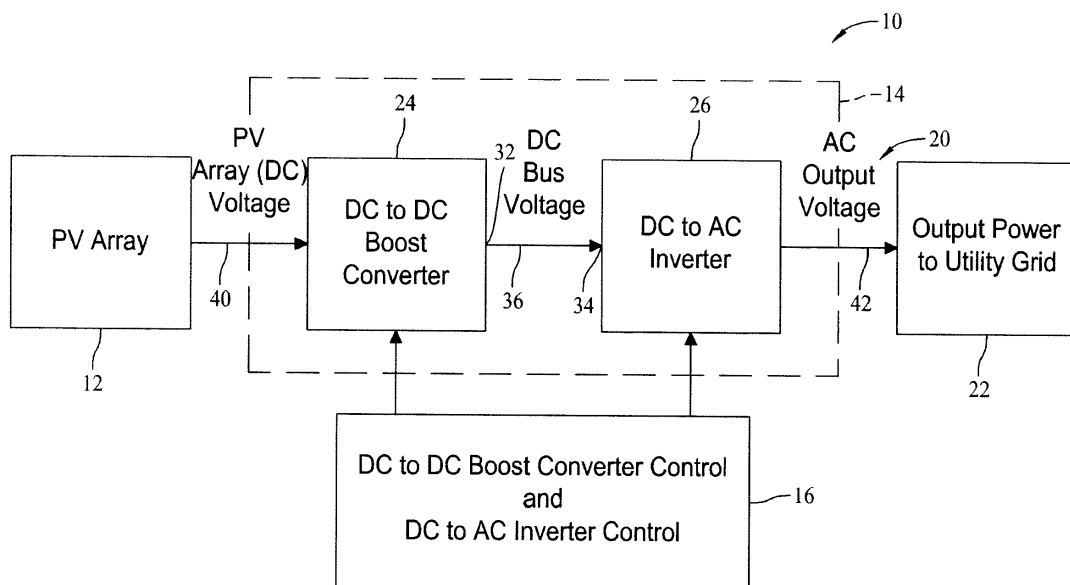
10

14

PV Array (DC) Voltage

24

32

DC Bus Voltage

26

AC Output Voltage

20

PV Array

40

DC to DC Boost Converter

36

34

DC to AC Inverter

42

Output Power to Utility Grid

12

22

DC to DC Boost Converter Control and DC to AC Inverter Control

16